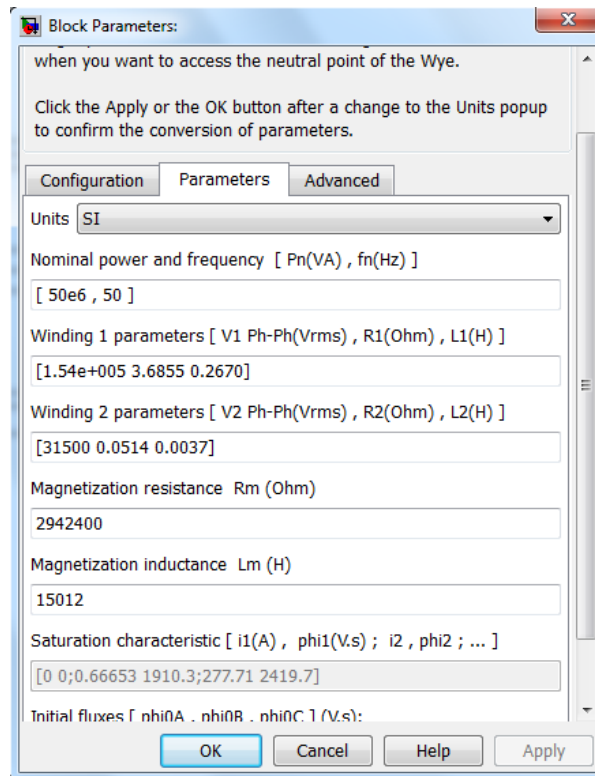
Block Parameters:

when you want to access the neutral point of the Wye.

Click the Apply or the OK button after a change to the Units popup to confirm the conversion of parameters.

Configuration | Parameters | Advanced

Units SI

Nominal power and frequency [ Pn(VA) , fn(Hz) ]

[ 50e6 , 50 ]

Winding 1 parameters [ V1 Ph-Ph(Vrms) , R1(Ohm) , L1(H) ]

[1.54e+005 3.6855 0.2670]

Winding 2 parameters [ V2 Ph-Ph(Vrms) , R2(Ohm) , L2(H) ]

[31500 0.0514 0.0037]

Magnetization resistance Rm (Ohm)

2942400

Magnetization inductance Lm (H)

15012

Saturation characteristic [ i1(A) , phi1(V.s) ; i2 , phi2 ; ... ]

[0 0;0.66653 1910.3;277.71 2419.7]

Initial fluxes [ phi0A , phi0B , phi0C ] (V.s):

OK Cancel Help Apply